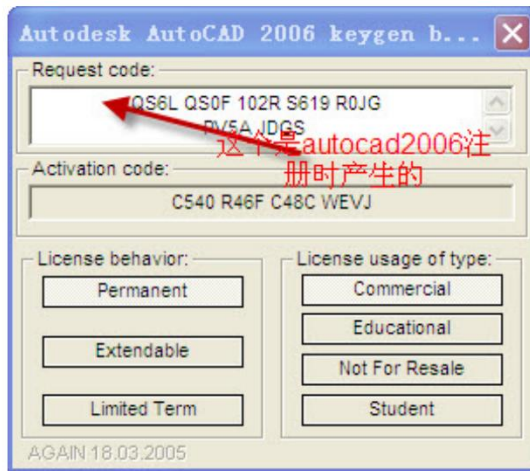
Autodesk AutoCAD 2006 keygen b...

Request code:

IQS6L QS0F 102R S619 R0JG
RV5A JDGS

这个是autocad2006注册时产生的

Activation code:

C540 R46F C48C WEVJ

License behavior:

Permanent

Extendable

Limited Term

License usage of type:

Commercial

Educational

Not For Resale

Student

AGAIN 18.03.2005